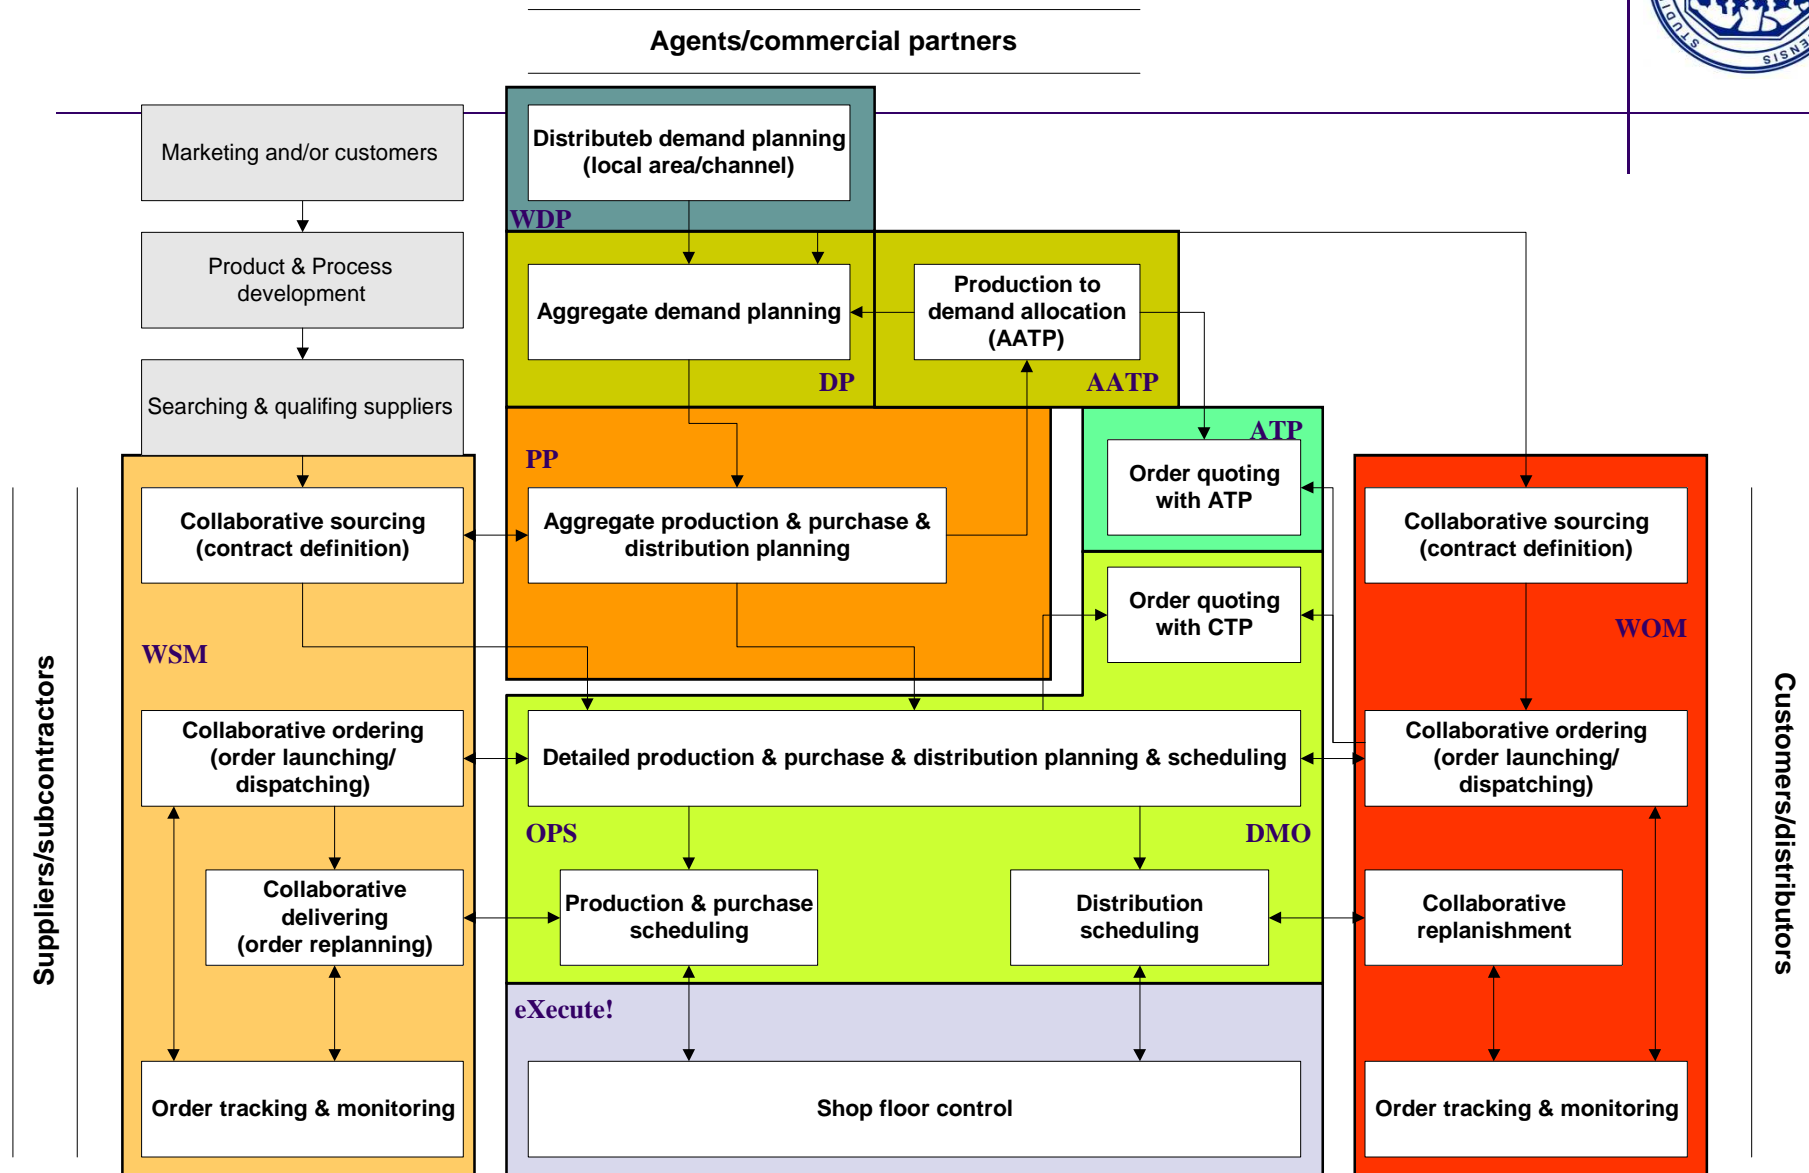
Agents/commercial partners

Marketing and/or customers

Product & Process development

Searching & qualifing suppliers

Distributeb demand planning (local area/channel)

WDP

Aggregate demand planning

DP

Production to demand allocation (AATP)

AATP

PP

Aggregate production & purchase & distribution planning

ATP

Order quoting with ATP

Order quoting with CTP

Collaborative sourcing (contract definition)

WSM

Collaborative ordering (order launching/ dispatching)

Collaborative delivering (order replanning)

Order tracking & monitoring

Detailed production & purchase & distribution planning & scheduling

OPS

DMO

Production & purchase scheduling

Distribution scheduling

eXecute!

Shop floor control

Collaborative sourcing (contract definition)

WOM

Collaborative ordering (order launching/ dispatching)

Collaborative replanishment

Order tracking & monitoring

Suppliers/subcontractors

Customers/distributors